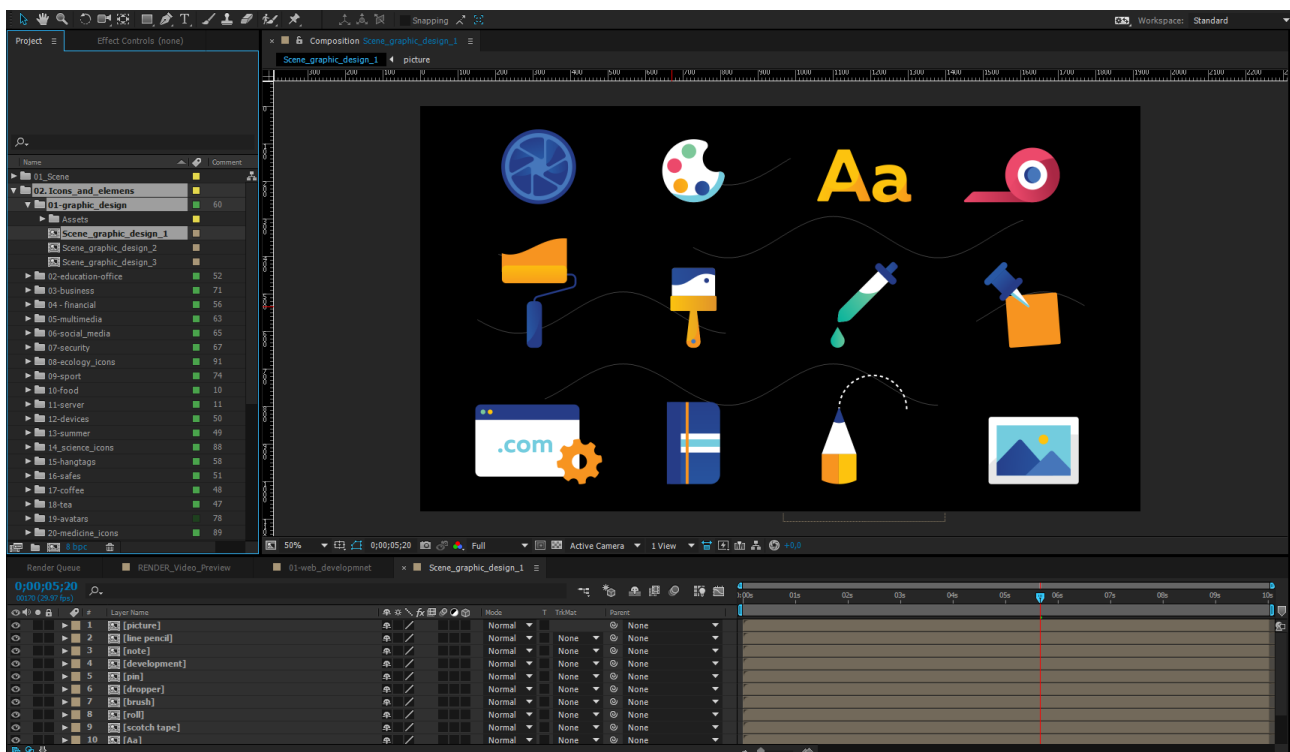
Snapping

Workspace: Standard

Project ≡ Effect Controls (none)

× Composition Scene_graphic_design_1 ≡

Scene_graphic_design_1 picture

Name Comment

01_Scene
02. Icons_and_elemens
01-graphic_design 60
Assets
Scene_graphic_design_1
Scene_graphic_design_2
Scene_graphic_design_3
02-education-office 52
03-business 71
04 - financial 56
05-multimedia 63
06-social_media 65
07-security 67
08-ecology_icons 91
09-sport 74
10-food 10
11-server 11
12-devices 50
13-summer 49
14_science_icons 88
15-hangtags 58
16-safes 51
17-coffee 48
18-tea 47
19-avatars 78
20-medicine_icons 89

8 bpc

Aa

.com

50% 0;00;05;20 Full Active Camera 1 View +0,0

Render Queue RENDER_Video_Preview 01-web_developmnet × Scene_graphic_design_1 ≡

0;00;05;20
00170 (29.97 fps)

| # | Layer Name | Mode | T TrkMat | Parent |
|---|---|---|---|---|
| 1 | [picture] | Normal | | None |
| 2 | [line pencil] | Normal | None | None |
| 3 | [note] | Normal | None | None |
| 4 | [development] | Normal | None | None |
| 5 | [pin] | Normal | None | None |
| 6 | [dropper] | Normal | None | None |
| 7 | [brush] | Normal | None | None |
| 8 | [roll] | Normal | None | None |
| 9 | [scotch tape] | Normal | None | None |
| 10 | [Aa] | Normal | None | None |

0:00s 01s 02s 03s 04s 05s 06s 07s 08s 09s 10s